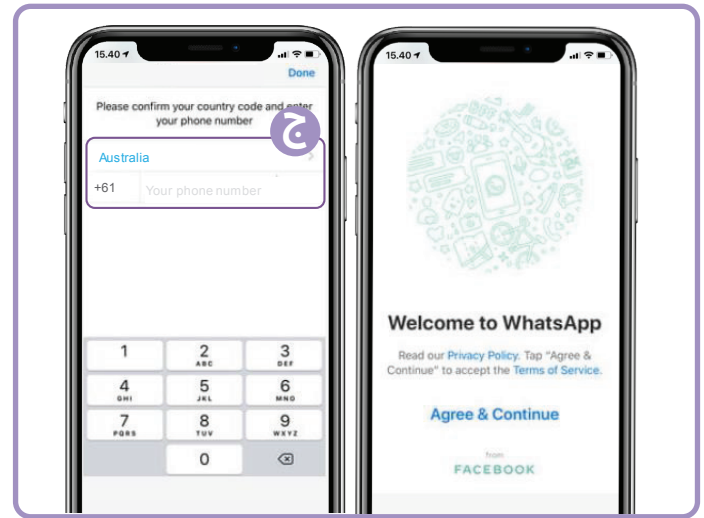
15.40

Done

Please confirm your country code and enter your phone number

c

Australia

+61 Your phone number

1
2 ABC
3 DEF
4 GHI
5 JKL
6 MNO
7 PQRS
8 TUV
9 WXYZ
0

15.40

Welcome to WhatsApp

Read our Privacy Policy. Tap "Agree & Continue" to accept the Terms of Service.

Agree & Continue

from
FACEBOOK